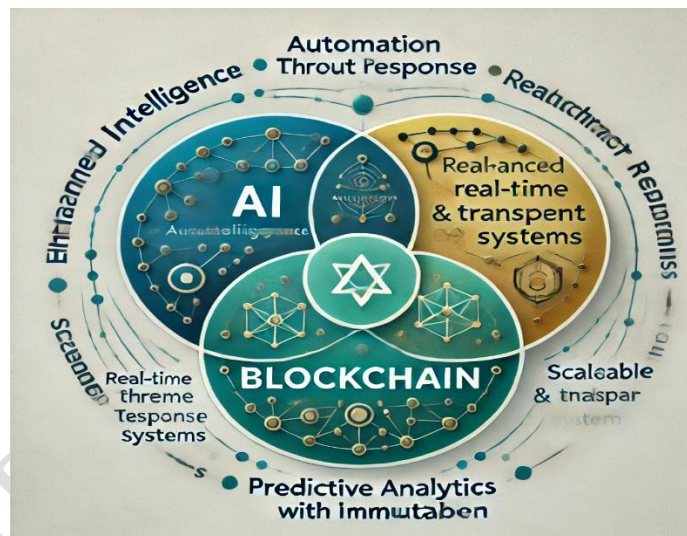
Automation
Throut Pesponse

Ehtranned Intelligence

Reatrchract Repromiss

AI
Automatelligence

Antelligence

Real-anced
real-time
& transpent
systems

BLOCKCHAIN

Sceaogo

Real-time
threme
Tesponse
Systems

Scaleable
& tnaspar
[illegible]

s

Predictive Analytics
with Immutaben